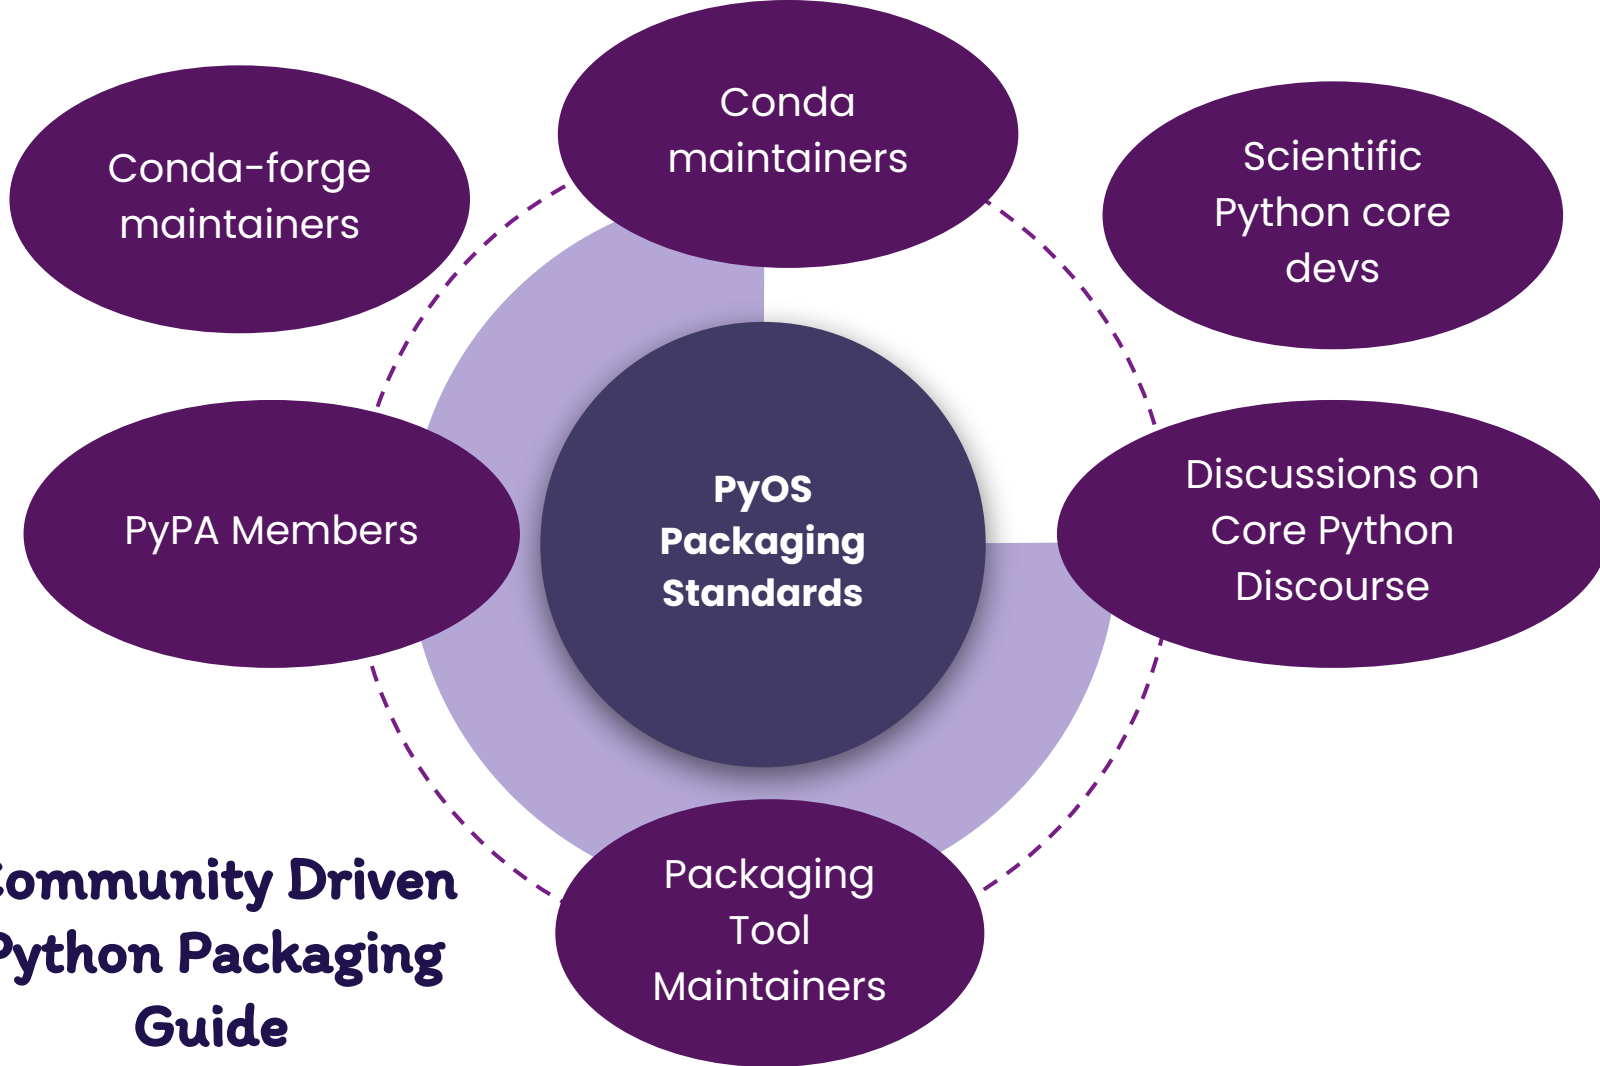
Conda-forge maintainers

Conda maintainers

Scientific Python core devs

PyPA Members

PyOS Packaging Standards

Discussions on Core Python Discourse

Packaging Tool Maintainers

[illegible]ommunity Driven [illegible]ython Packaging Guide